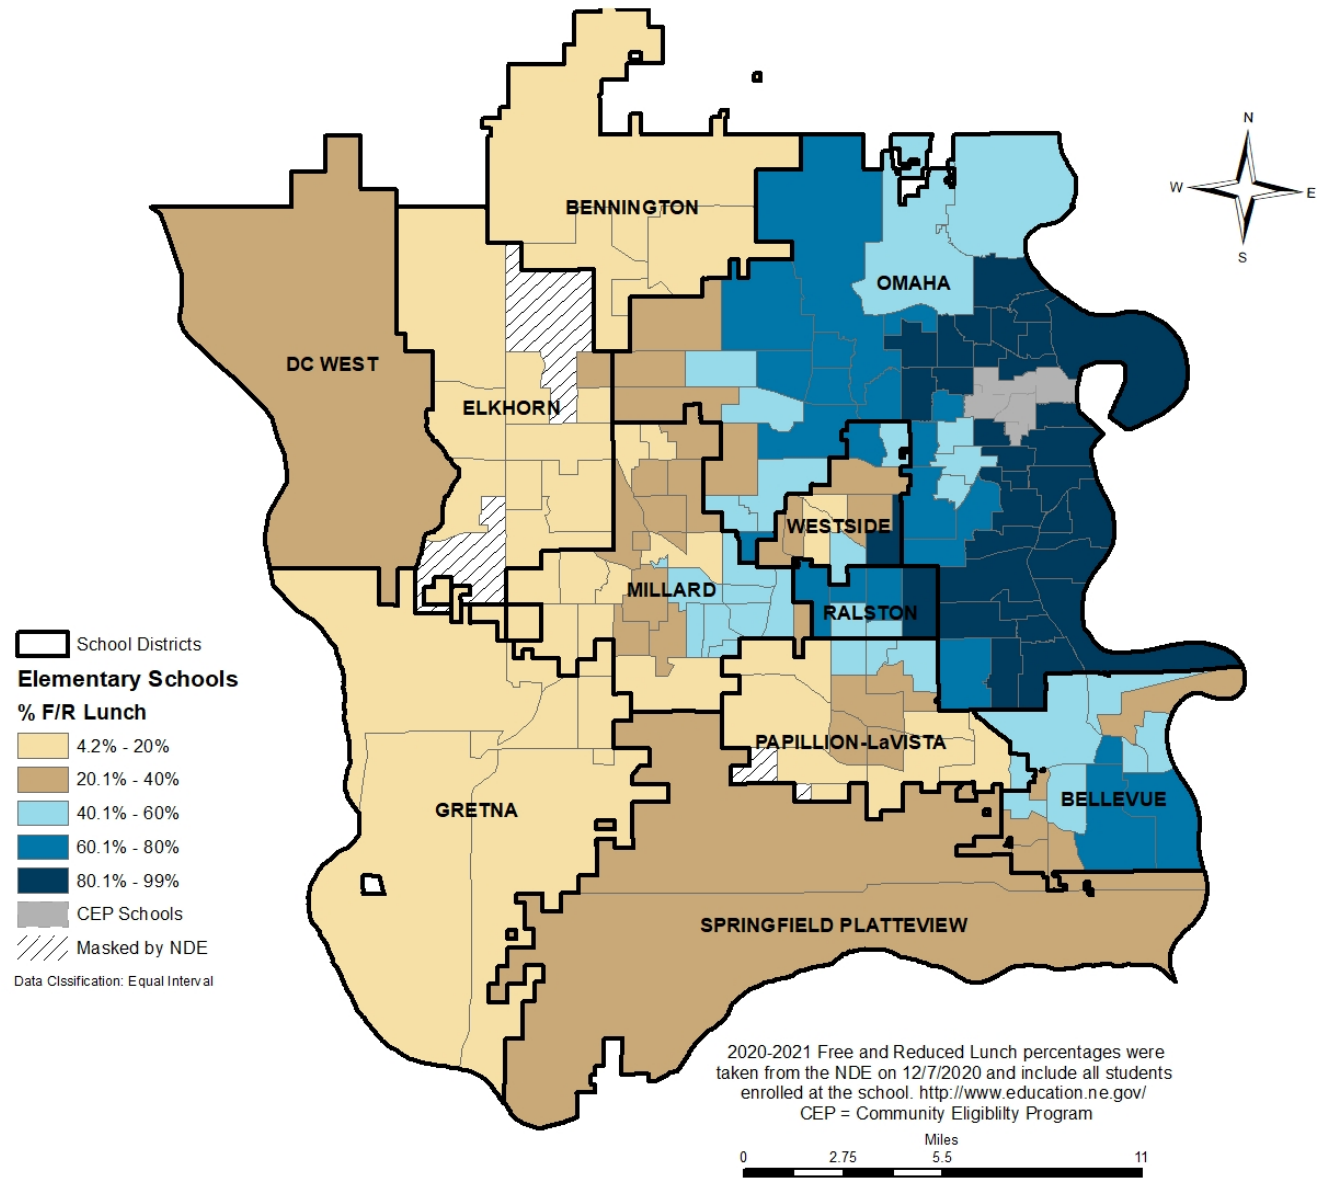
N
W
E
S

BENNINGTON
OMAHA
DC WEST
ELKHORN
WESTSIDE
MILLARD
RALSTON
PAPILLION-LaVISTA
GRETNA
BELLEVUE
SPRINGFIELD PLATTEVIEW

School Districts
Elementary Schools
% F/R Lunch
4.2% - 20%
20.1% - 40%
40.1% - 60%
60.1% - 80%
80.1% - 99%
CEP Schools
Masked by NDE
Data Clssification: Equal Interval

2020-2021 Free and Reduced Lunch percentages were taken from the NDE on 12/7/2020 and include all students enrolled at the school. http://www.education.ne.gov/
CEP = Community Eligiblity Program

Miles
0 2.75 5.5 11